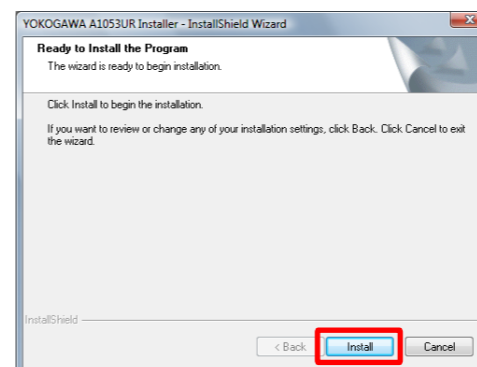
YOKOGAWA A1053UR Installer - InstallShield Wizard

Ready to Install the Program

The wizard is ready to begin installation.

Click Install to begin the installation.

If you want to review or change any of your installation settings, click Back. Click Cancel to exit the wizard.

InstallShield

< Back

Install

Cancel